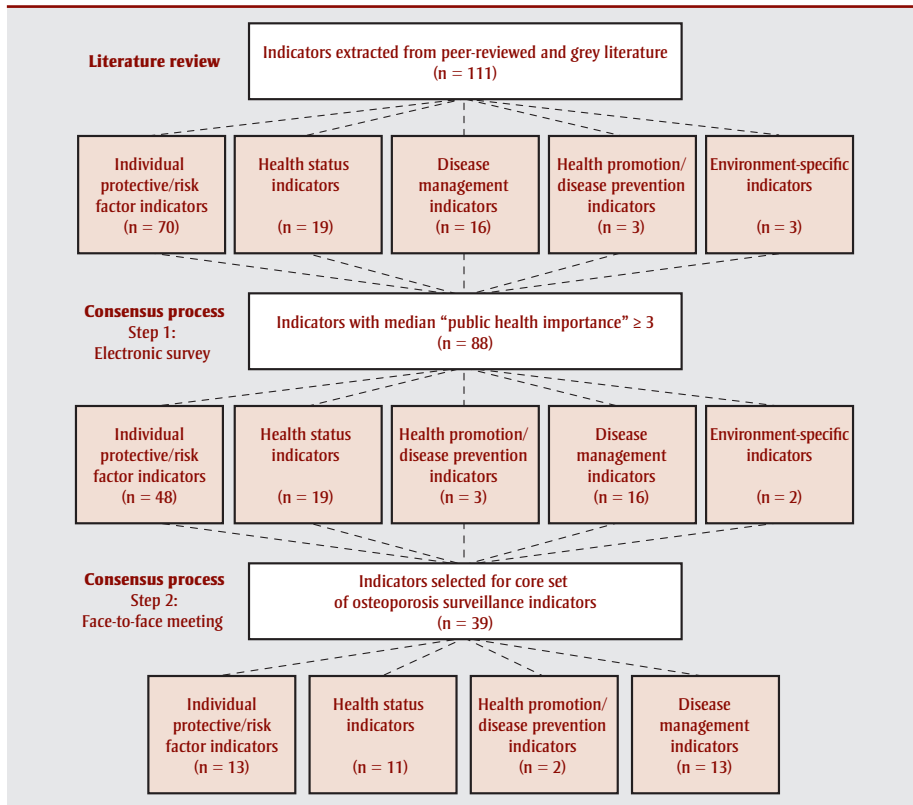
Literature review

Indicators extracted from peer-reviewed and grey literature
(n = 111)

Individual protective/risk factor indicators
(n = 70)

Health status indicators
(n = 19)

Disease management indicators
(n = 16)

Health promotion/ disease prevention indicators
(n = 3)

Environment-specific indicators
(n = 3)

Consensus process
Step 1:
Electronic survey

Indicators with median “public health importance” ≥ 3
(n = 88)

Individual protective/risk factor indicators
(n = 48)

Health status indicators
(n = 19)

Health promotion/ disease prevention indicators
(n = 3)

Disease management indicators
(n = 16)

Environment-specific indicators
(n = 2)

Consensus process
Step 2:
Face-to-face meeting

Indicators selected for core set of osteoporosis surveillance indicators
(n = 39)

Individual protective/risk factor indicators
(n = 13)

Health status indicators
(n = 11)

Health promotion/ disease prevention indicators
(n = 2)

Disease management indicators
(n = 13)